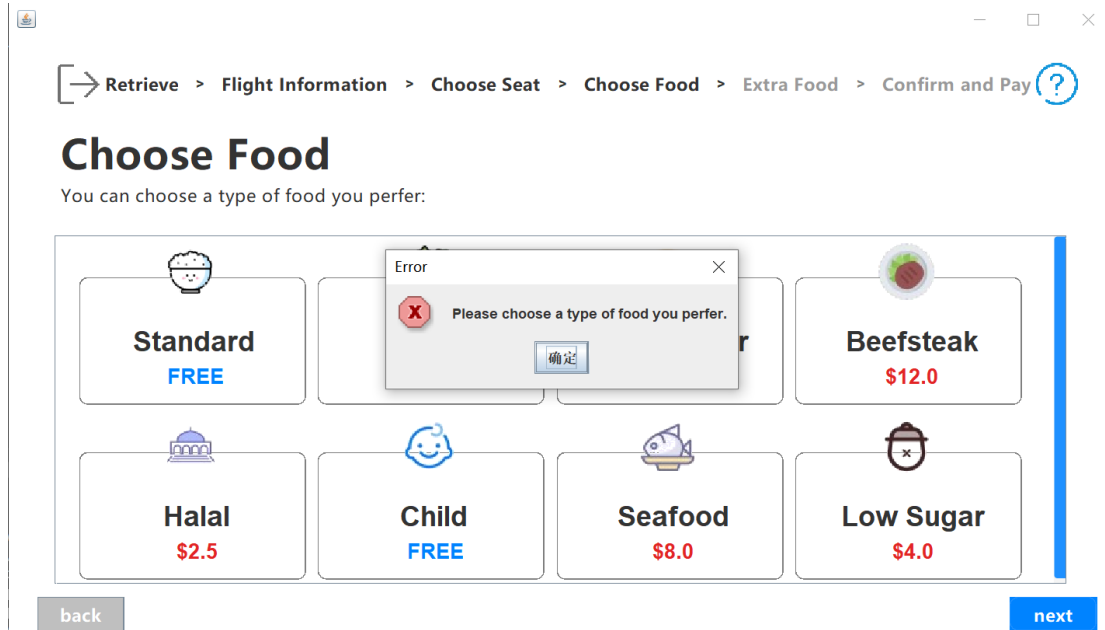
Retrieve > Flight Information > Choose Seat > Choose Food > Extra Food > Confirm and Pay ?

Choose Food

You can choose a type of food you perfer:

Standard
FREE

Error

Please choose a type of food you perfer.

确定

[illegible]r

Beefsteak
$12.0

Halal
$2.5

Child
FREE

Seafood
$8.0

Low Sugar
$4.0

back

next